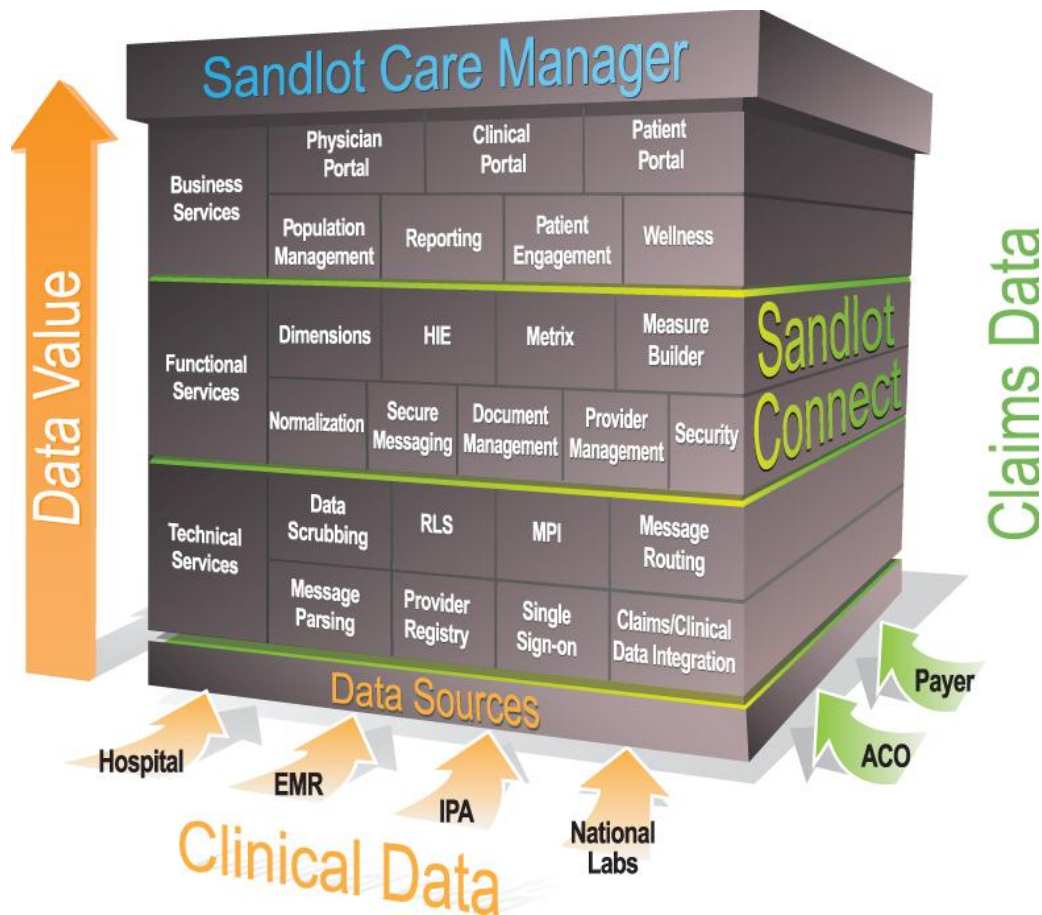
Sandlot Care Manager

Data Value

Business Services

Physician Portal

Clinical Portal

Patient Portal

Population Management

Reporting

Patient Engagement

Wellness

Functional Services

Dimensions

HIE

Metrix

Measure Builder

Normalization

Secure Messaging

Document Management

Provider Management

Security

Sandlot Connect

Technical Services

Data Scrubbing

RLS

MPI

Message Routing

Message Parsing

Provider Registry

Single Sign-on

Claims/Clinical Data Integration

Data Sources

Claims Data

Payer

ACO

Hospital

EMR

IPA

National Labs

Clinical Data